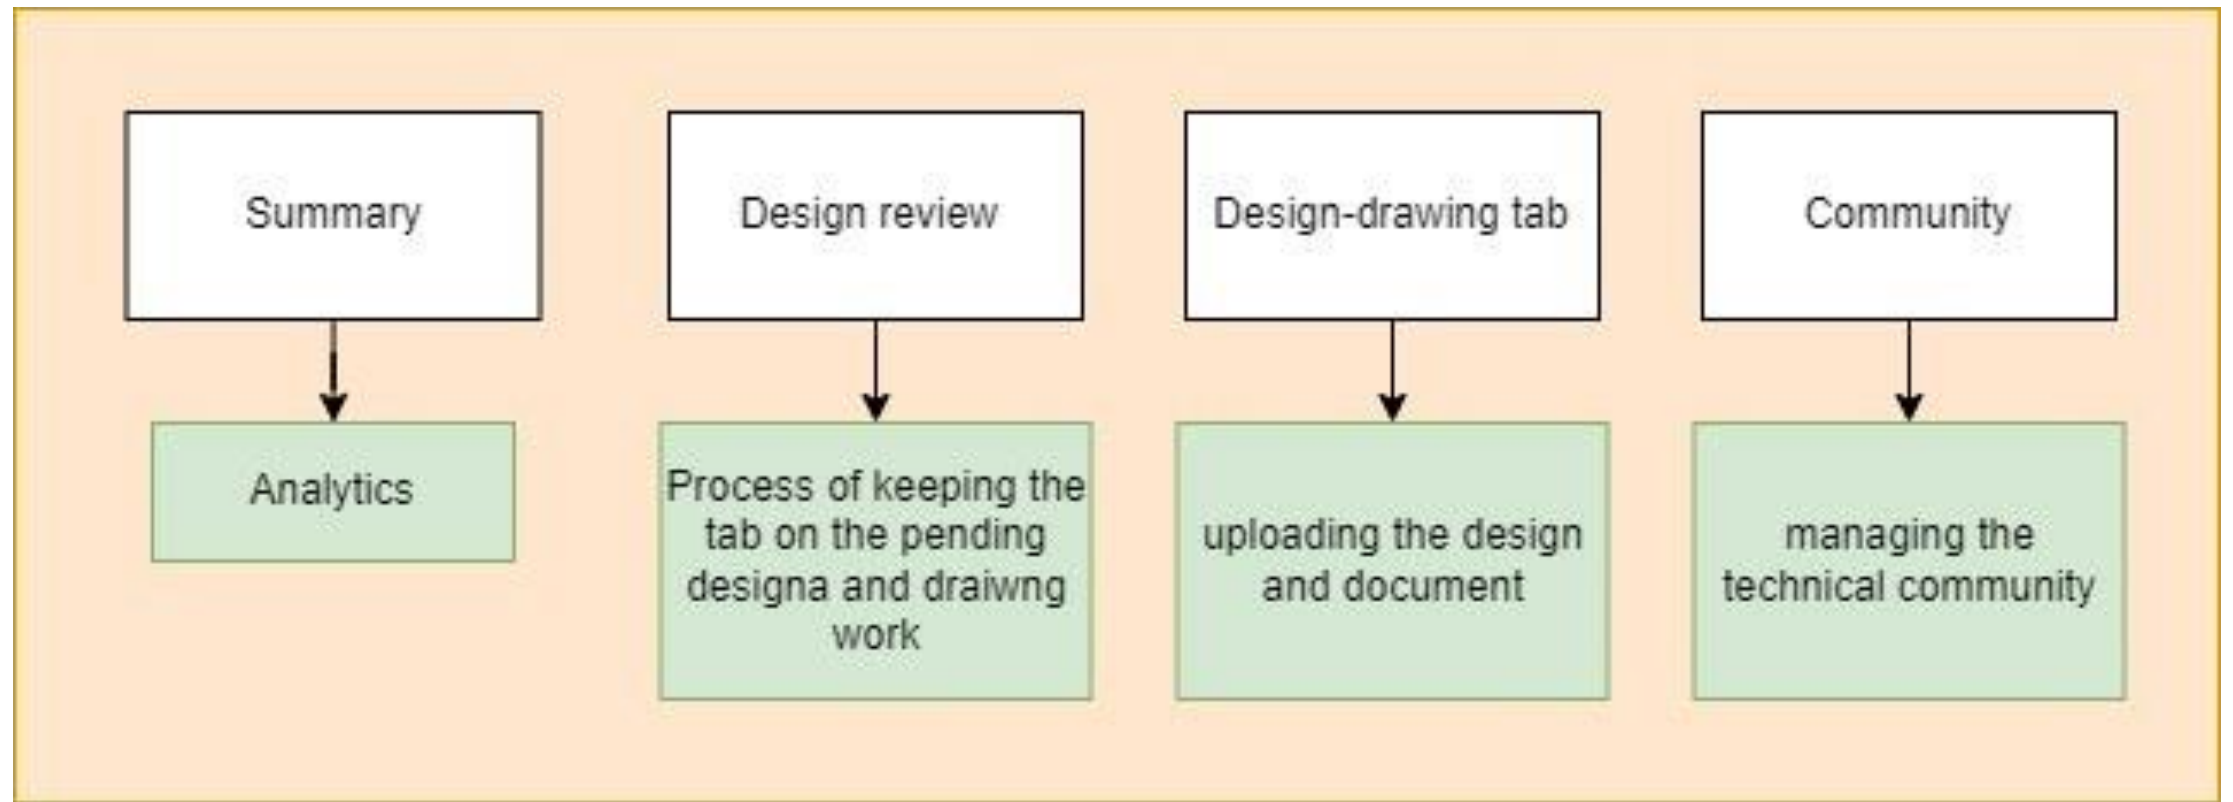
Summary

Analytics

Design review

Process of keeping the tab on the pending designa and draiwng work

Design-drawing tab

uploading the design and document

Community

managing the technical community